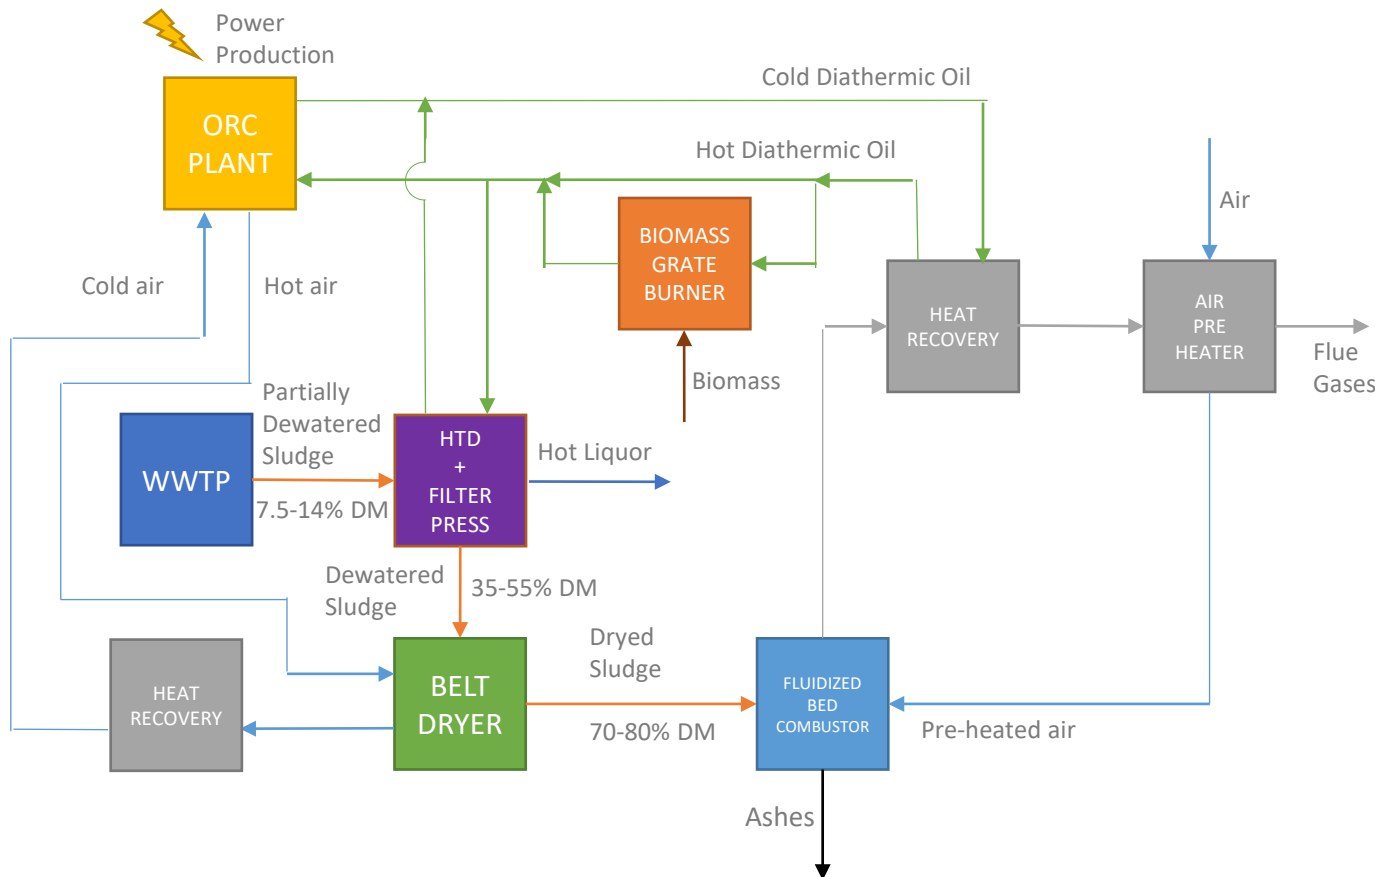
Power Production

ORC PLANT

Cold Diathermic Oil

Hot Diathermic Oil

BIOMASS GRATE BURNER

Air

HEAT RECOVERY

AIR PRE HEATER

Flue Gases

Cold air

Hot air

Biomass

Partially Dewatered Sludge

WWTP

7.5-14% DM

HTD + FILTER PRESS

Hot Liquor

Dewatered Sludge

35-55% DM

Dryed Sludge

HEAT RECOVERY

BELT DRYER

70-80% DM

FLUIDIZED BED COMBUSTOR

Pre-heated air

Ashes